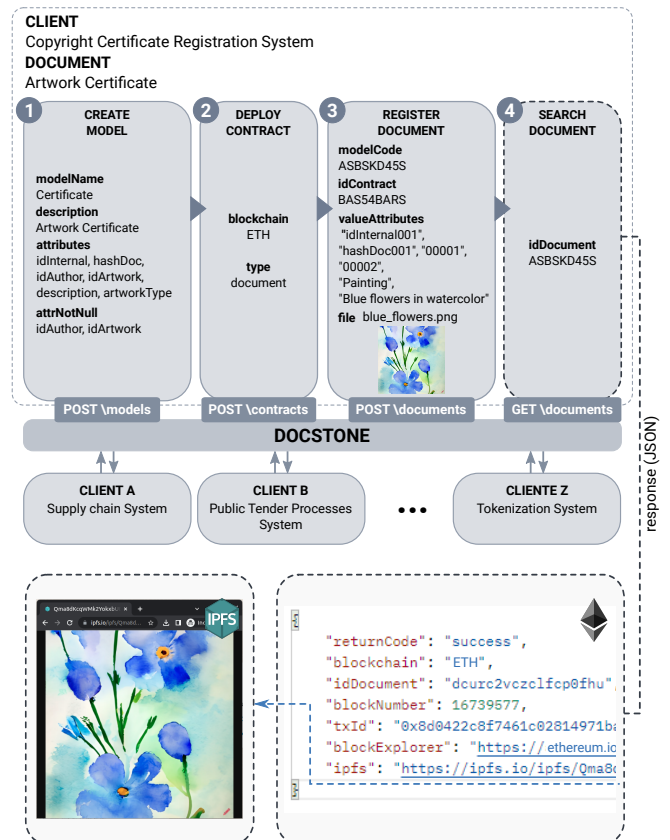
CLIENT
Copyright Certificate Registration System
DOCUMENT
Artwork Certificate

1 CREATE MODEL

modelName
Certificate
description
Artwork Certificate
attributes
idInternal, hashDoc, idAuthor, idArtwork, description, artworkType
attrNotNull
idAuthor, idArtwork

2 DEPLOY CONTRACT

blockchain
ETH

type
document

3 REGISTER DOCUMENT

modelCode
ASBSKD45S
idContract
BAS54BARS
valueAttributes
"idInternal001", "hashDoc001", "00001", "00002", "Painting", "Blue flowers in watercolor"
file blue_flowers.png

4 SEARCH DOCUMENT

idDocument
ASBSKD45S

POST \models
POST \contracts
POST \documents
GET \documents

DOCSTONE

CLIENT A
Supply chain System

CLIENT B
Public Tender Processes System

• • •

CLIENTE Z
Tokenization System

response (JSON)

IPFS

Qma8dKcqWMk2Yokxb...
ipfs.io/ipfs/Qma8d...

{
"returnCode": "success",
"blockchain": "ETH",
"idDocument": "dcurc2vczclfcp0fhu",
"blockNumber": 16739577,
"txId": "0x8d0422c8f7461c02814971b
"blockExplorer": "https://ethereum.io
"ipfs": "https://ipfs.io/ipfs/Qma8